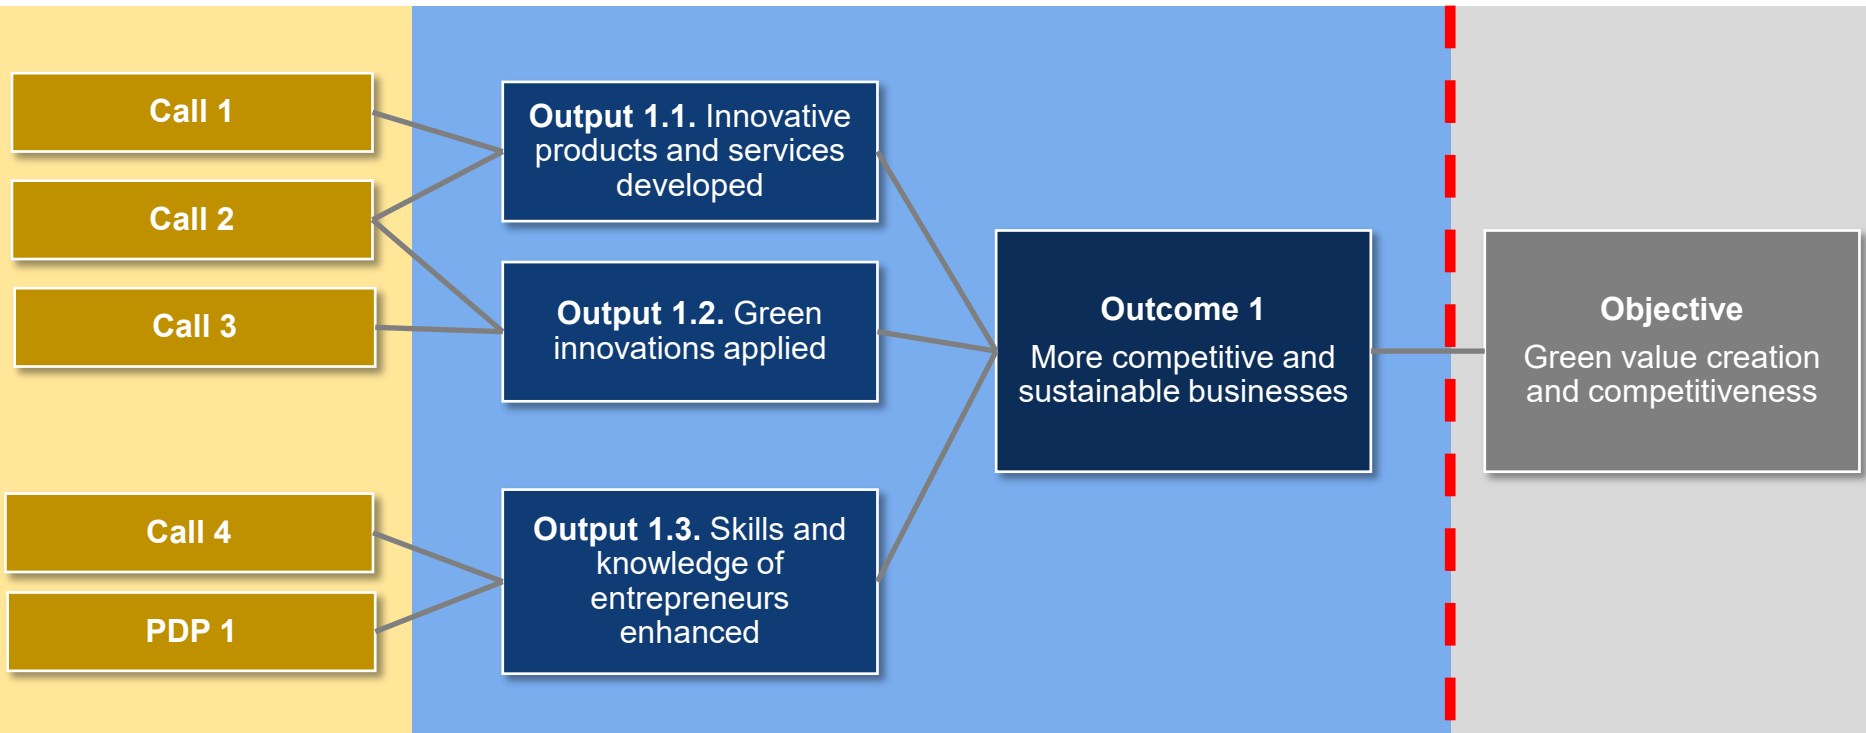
Call 1

Call 2

Call 3

Call 4

PDP 1

**Output 1.1.** Innovative products and services developed

**Output 1.2.** Green innovations applied

**Output 1.3.** Skills and knowledge of entrepreneurs enhanced

**Outcome 1**
More competitive and sustainable businesses

**Objective**
Green value creation and competitiveness